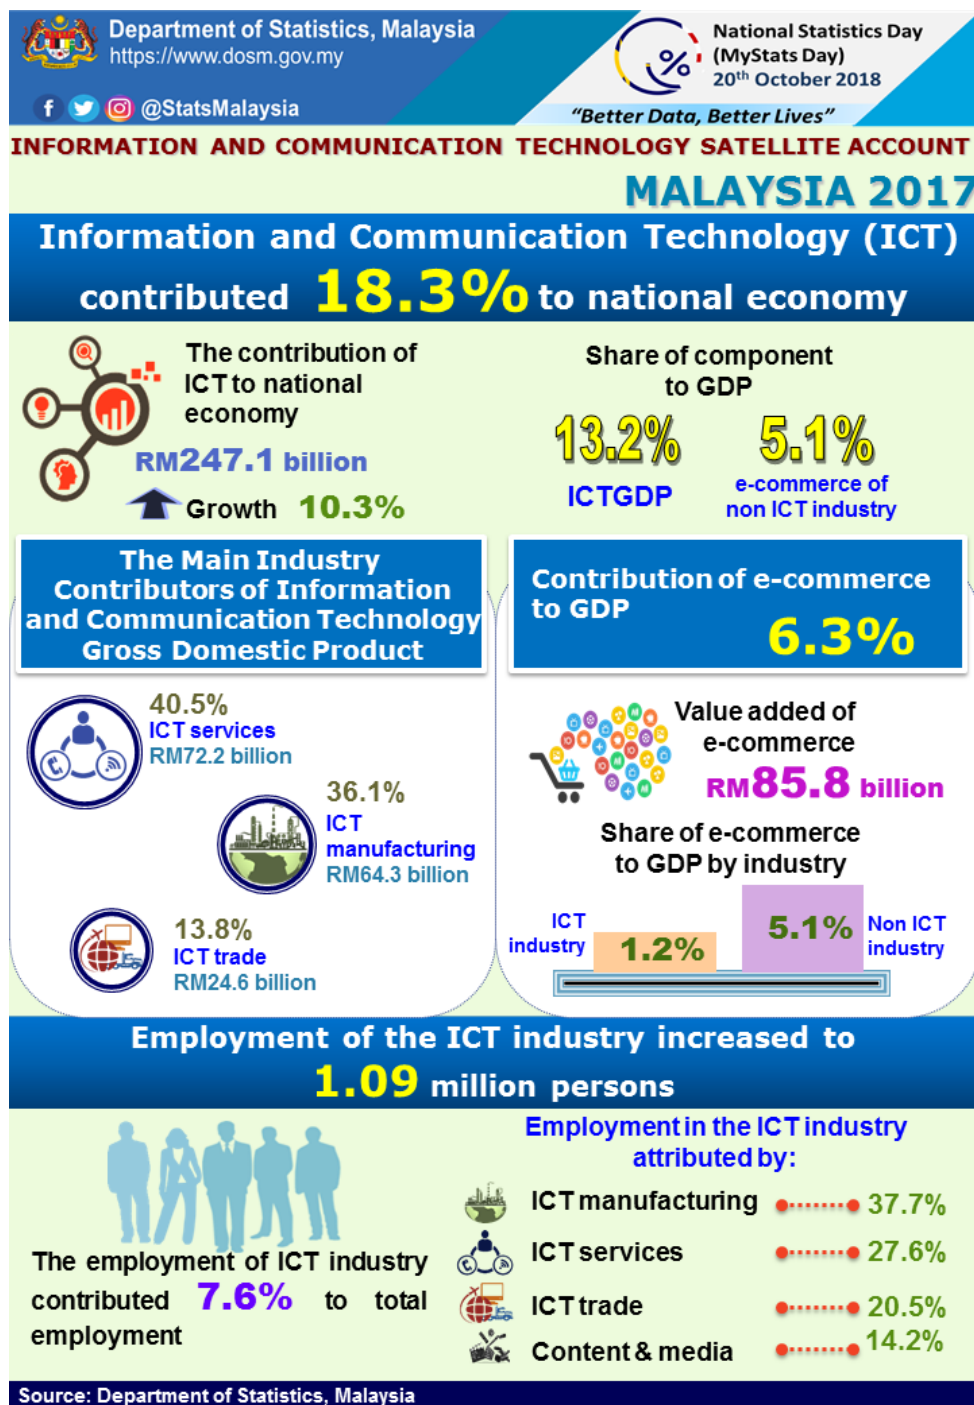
Department of Statistics, Malaysia
https://www.dosm.gov.my
@StatsMalaysia

National Statistics Day (MyStats Day) 20$^{th}$ October 2018
"Better Data, Better Lives"

INFORMATION AND COMMUNICATION TECHNOLOGY SATELLITE ACCOUNT
MALAYSIA 2017

Information and Communication Technology (ICT) contributed 18.3% to national economy

The contribution of ICT to national economy
RM247.1 billion
Growth 10.3%

Share of component to GDP
13.2%
ICTGDP
5.1%
e-commerce of non ICT industry

The Main Industry Contributors of Information and Communication Technology Gross Domestic Product

40.5%
ICT services
RM72.2 billion

36.1%
ICT manufacturing
RM64.3 billion

13.8%
ICT trade
RM24.6 billion

Contribution of e-commerce to GDP
6.3%

Value added of e-commerce
RM85.8 billion

Share of e-commerce to GDP by industry
ICT industry 1.2%
5.1% Non ICT industry

Employment of the ICT industry increased to 1.09 million persons

The employment of ICT industry contributed 7.6% to total employment

Employment in the ICT industry attributed by:
ICT manufacturing 37.7%
ICT services 27.6%
ICT trade 20.5%
Content & media 14.2%

Source: Department of Statistics, Malaysia